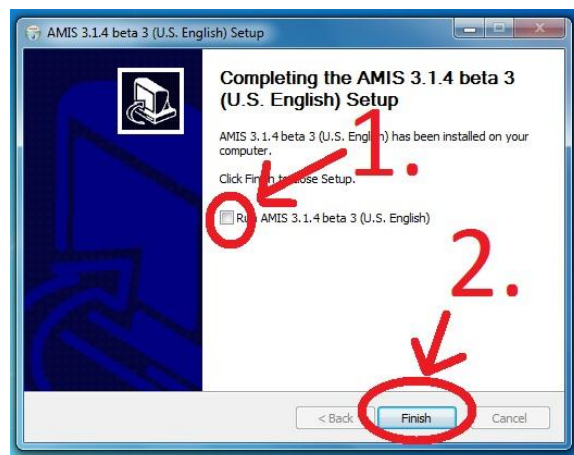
AMIS 3.1.4 beta 3 (U.S. English) Setup

Completing the AMIS 3.1.4 beta 3 (U.S. English) Setup

AMIS 3.1.4 beta 3 (U.S. Engl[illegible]) has been installed on your computer.

Click Fin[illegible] t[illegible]ose Setup.

1.

Ru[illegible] AMIS 3.1.4 beta 3 (U.S. English)

2.

< Back

Finish

Cancel